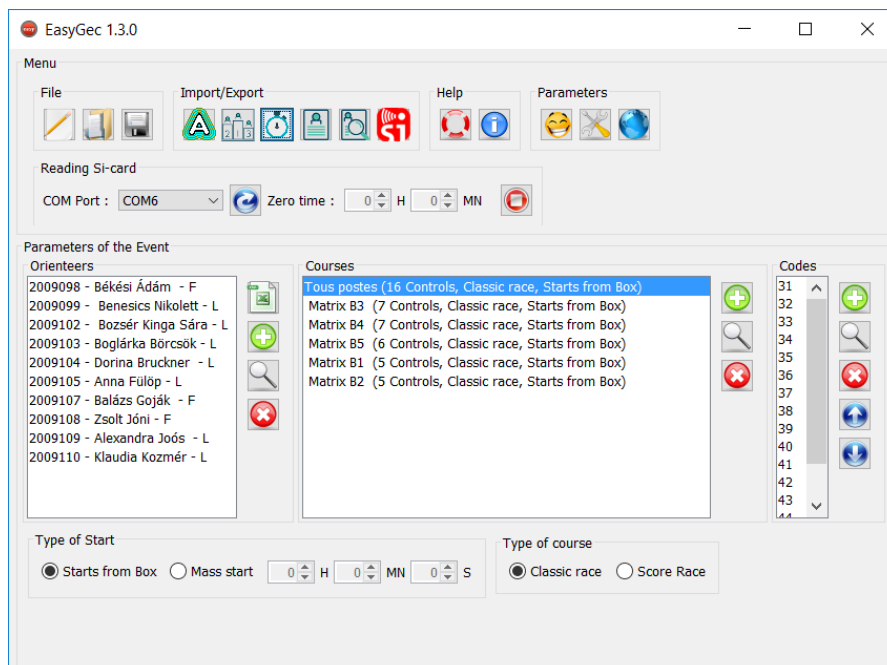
EasyGec 1.3.0

Menu

File

Import/Export

Help

Parameters

Reading Si-card

COM Port : COM6

Zero time : 0 H 0 MN

Parameters of the Event

Orienteers

2009098 - Békési Ádám - F
2009099 - Benesics Nikolett - L
2009102 - Bozsér Kinga Sára - L
2009103 - Boglárka Börcsök - L
2009104 - Dorina Bruckner - L
2009105 - Anna Fülöp - L
2009107 - Balázs Goják - F
2009108 - Zsolt Jóni - F
2009109 - Alexandra Joós - L
2009110 - Klaudia Kozmér - L

Courses

Tous postes (16 Controls, Classic race, Starts from Box)
Matrix B3 (7 Controls, Classic race, Starts from Box)
Matrix B4 (7 Controls, Classic race, Starts from Box)
Matrix B5 (6 Controls, Classic race, Starts from Box)
Matrix B1 (5 Controls, Classic race, Starts from Box)
Matrix B2 (5 Controls, Classic race, Starts from Box)

Codes

31
32
33
34
35
36
37
38
39
40
41
42
43

Type of Start

Starts from Box Mass start 0 H 0 MN 0 S

Type of course

Classic race Score Race